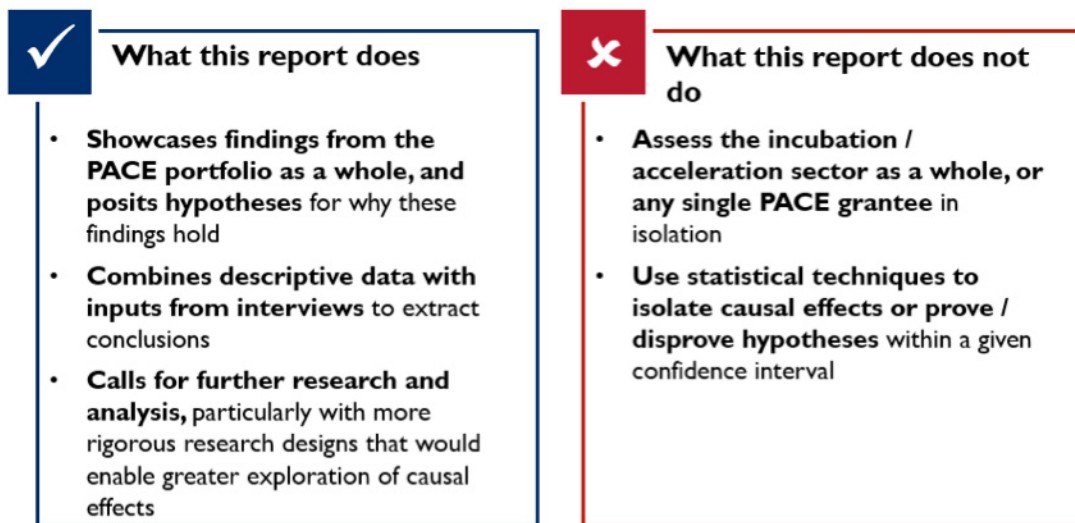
What this report does

- Showcases findings from the PACE portfolio as a whole, and posits hypotheses for why these findings hold
- Combines descriptive data with inputs from interviews to extract conclusions
- Calls for further research and analysis, particularly with more rigorous research designs that would enable greater exploration of causal effects

What this report does not do

- Assess the incubation / acceleration sector as a whole, or any single PACE grantee in isolation
- Use statistical techniques to isolate causal effects or prove / disprove hypotheses within a given confidence interval